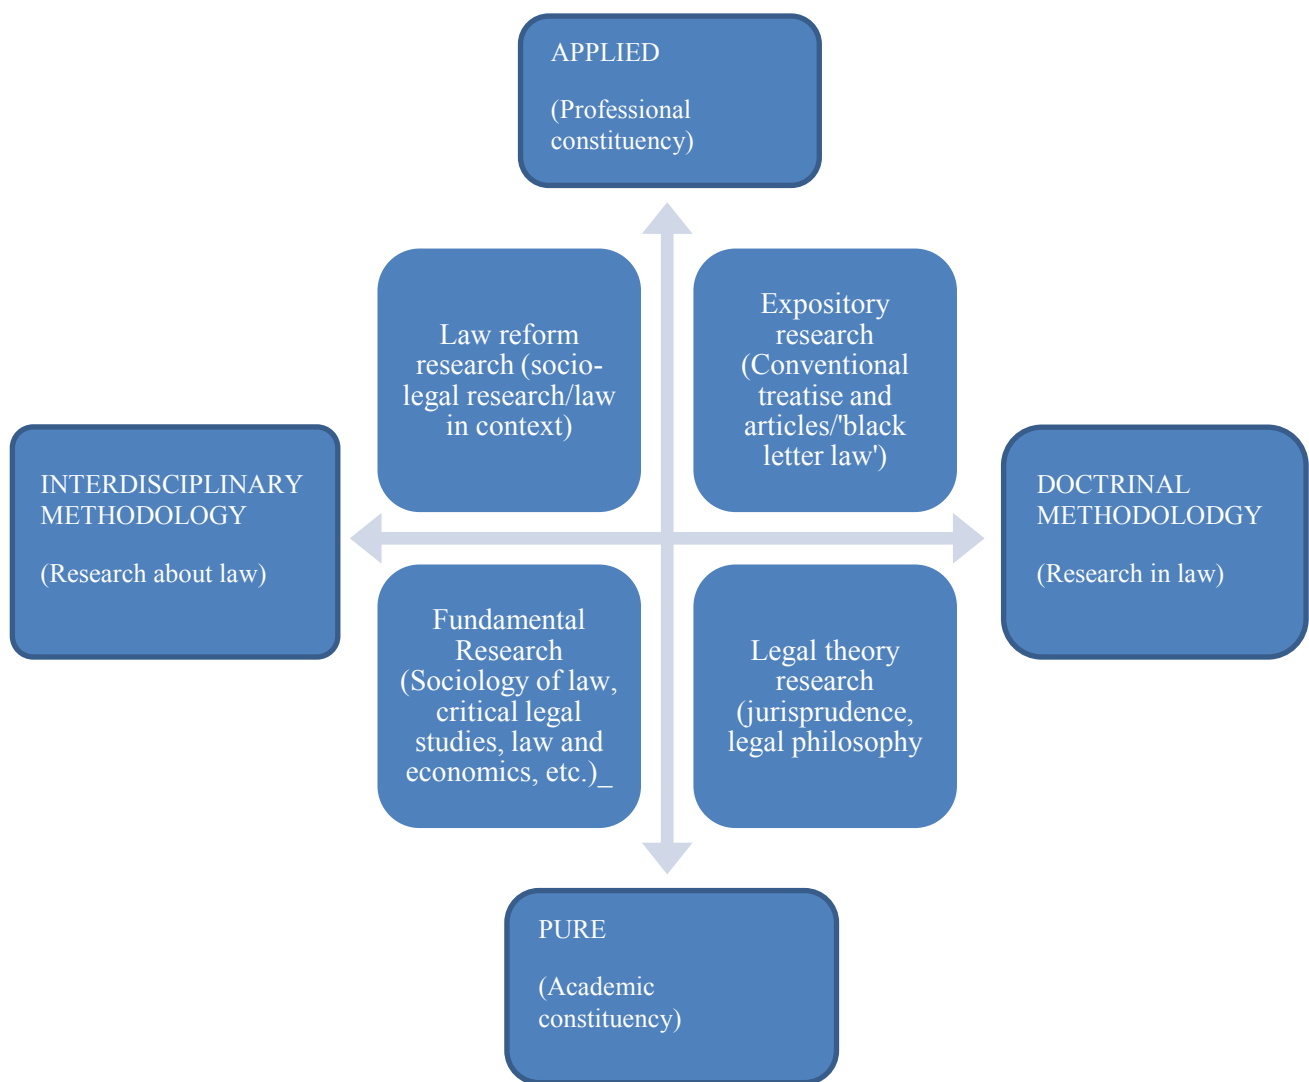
APPLIED

(Professional constituency)

Law reform research (socio-legal research/law in context)

Expository research (Conventional treatise and articles/'black letter law')

INTERDISCIPLINARY METHODOLOGY

(Research about law)

DOCTRINAL METHODOLODGY

(Research in law)

Fundamental Research (Sociology of law, critical legal studies, law and economics, etc.)_

Legal theory research (jurisprudence, legal philosophy

PURE

(Academic constituency)